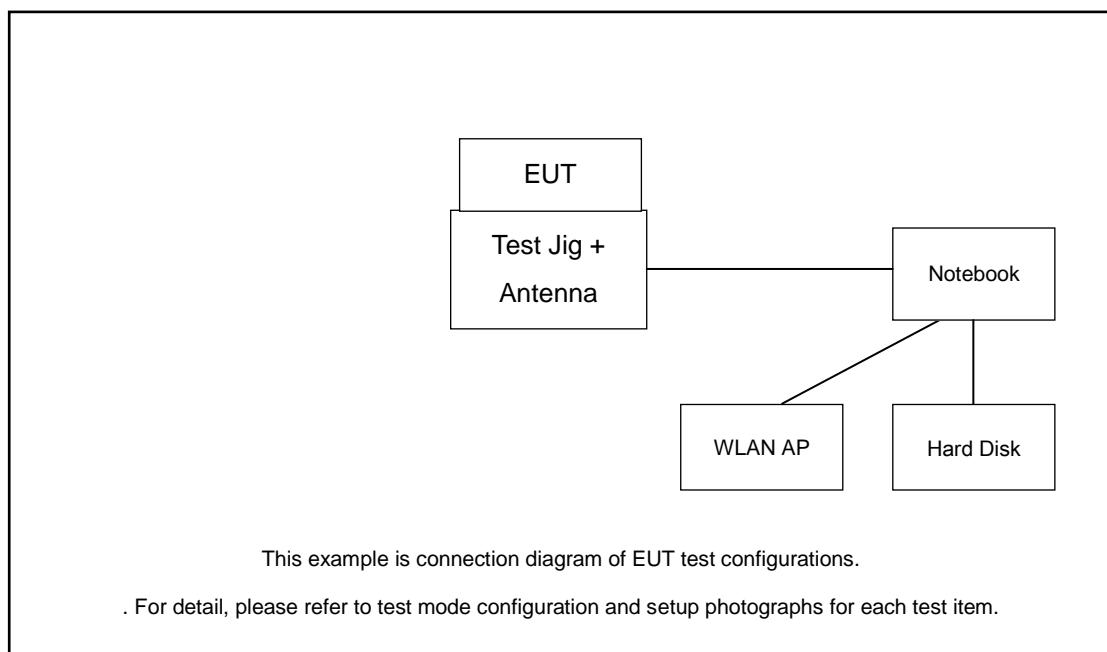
EUT

Test Jig + Antenna

Notebook

WLAN AP

Hard Disk

This example is connection diagram of EUT test configurations.

. For detail, please refer to test mode configuration and setup photographs for each test item.